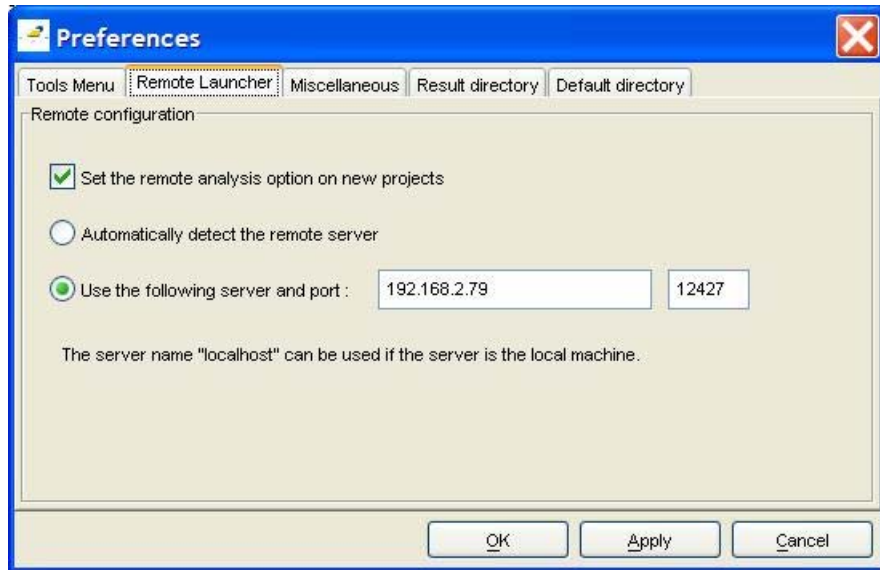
Preferences

Tools Menu | Remote Launcher | Miscellaneous | Result directory | Default directory

Remote configuration

Set the remote analysis option on new projects

Automatically detect the remote server

Use the following server and port : 192.168.2.79 12427

The server name "localhost" can be used if the server is the local machine.

OK Apply Cancel